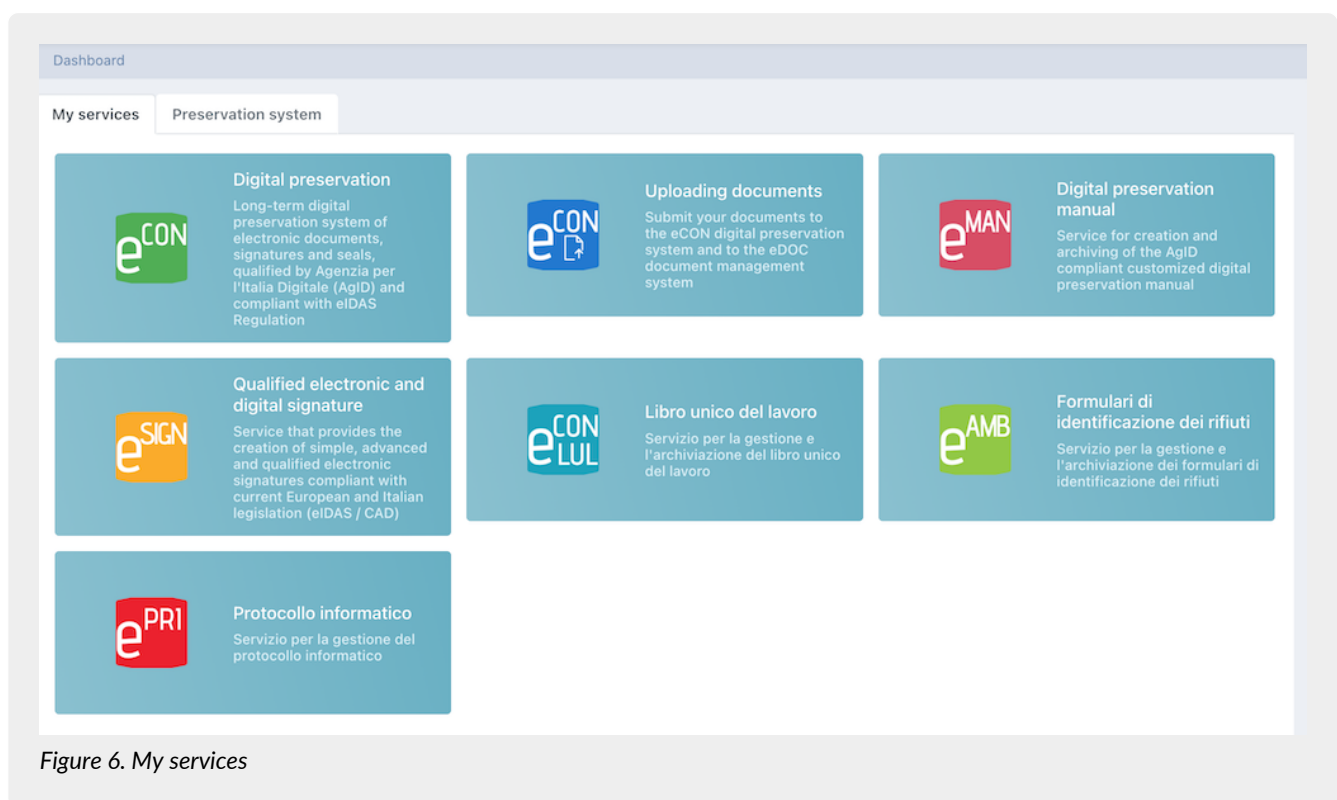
Dashboard

My services

Preservation system

eCON

Digital preservation

Long-term digital preservation system of electronic documents, signatures and seals, qualified by Agenzia per l'Italia Digitale (AgID) and compliant with eIDAS Regulation

eCON

Uploading documents

Submit your documents to the eCON digital preservation system and to the eDOC document management system

eMAN

Digital preservation manual

Service for creation and archiving of the AgID compliant customized digital preservation manual

eSIGN

Qualified electronic and digital signature

Service that provides the creation of simple, advanced and qualified electronic signatures compliant with current European and Italian legislation (eIDAS / CAD)

eCON LUL

Libro unico del lavoro

Servizio per la gestione e l'archiviazione del libro unico del lavoro

eAMB

Formulari di identificazione dei rifiuti

Servizio per la gestione e l'archiviazione dei formulari di identificazione dei rifiuti

ePRI

Protocollo informatico

Servizio per la gestione del protocollo informatico

Figure 6. My services